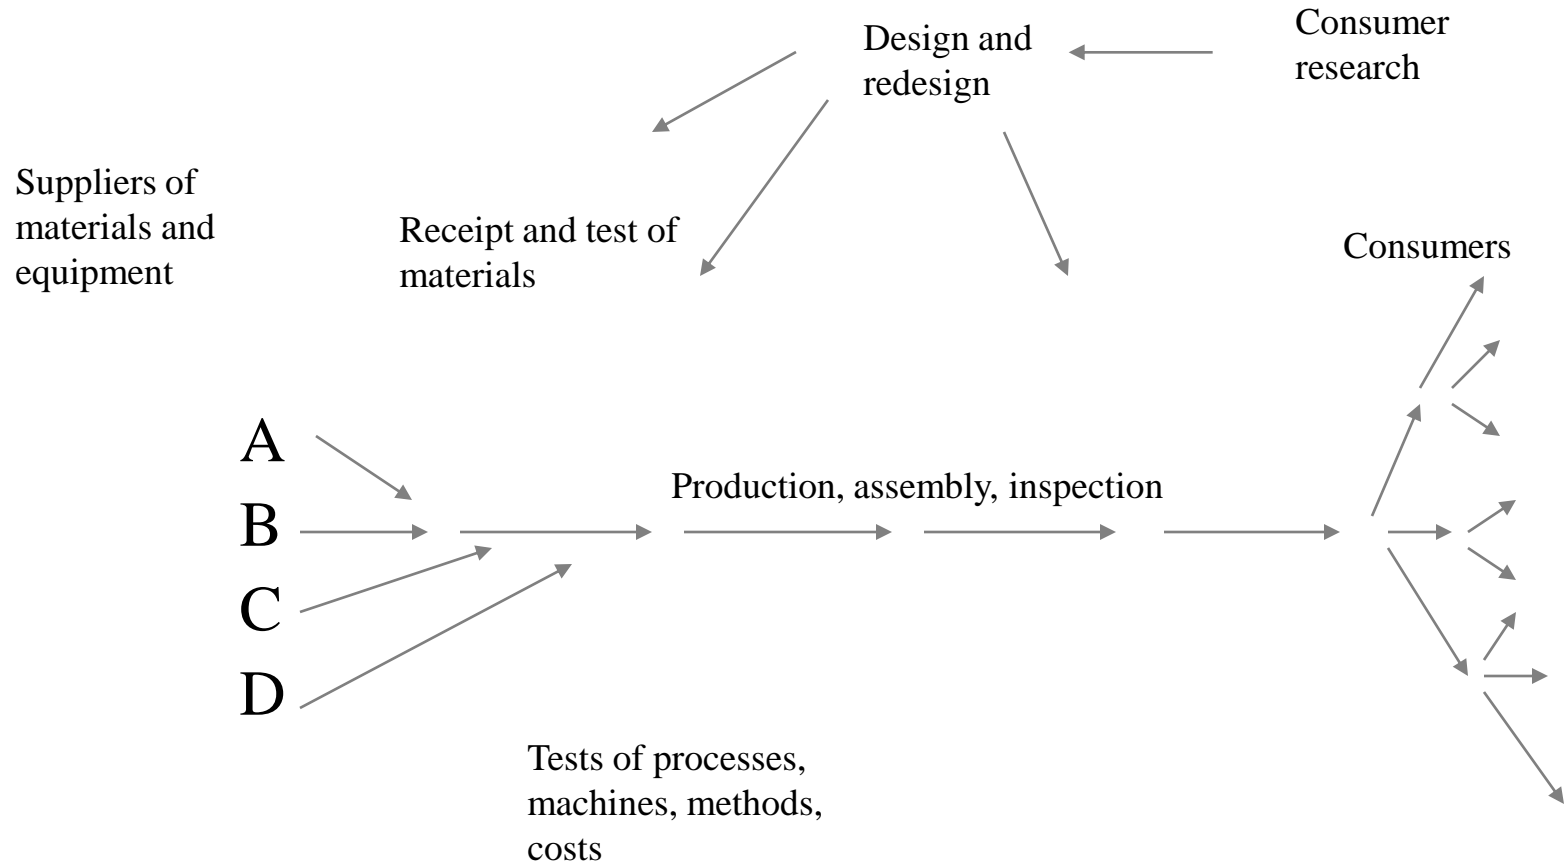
Design and redesign

Consumer research

Suppliers of materials and equipment

Receipt and test of materials

Consumers

A

B

C

D

Production, assembly, inspection

Tests of processes, machines, methods, costs